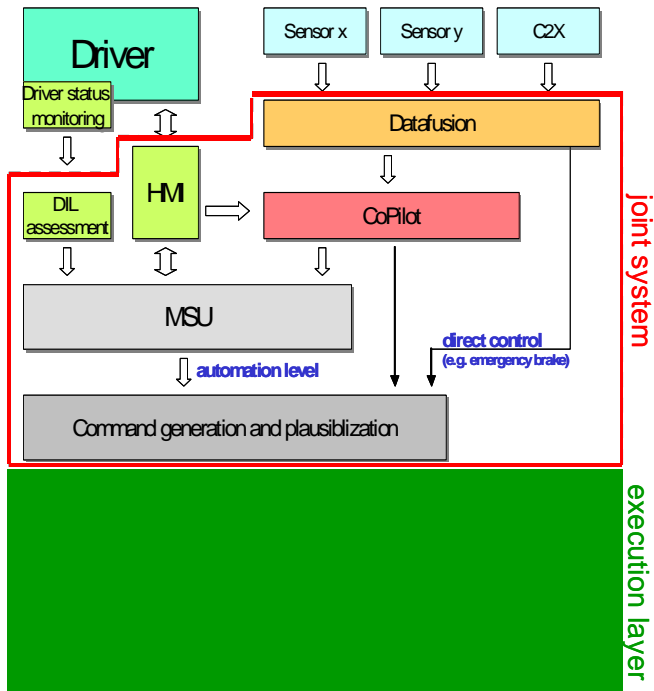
Driver

Driver status monitoring

Sensor x

Sensor y

C2X

Datafusion

DIL assessment

HMI

CoPilot

MSU

direct control
(e.g. emergency brake)

automation level

Command generation and plausiblization

joint system

execution layer